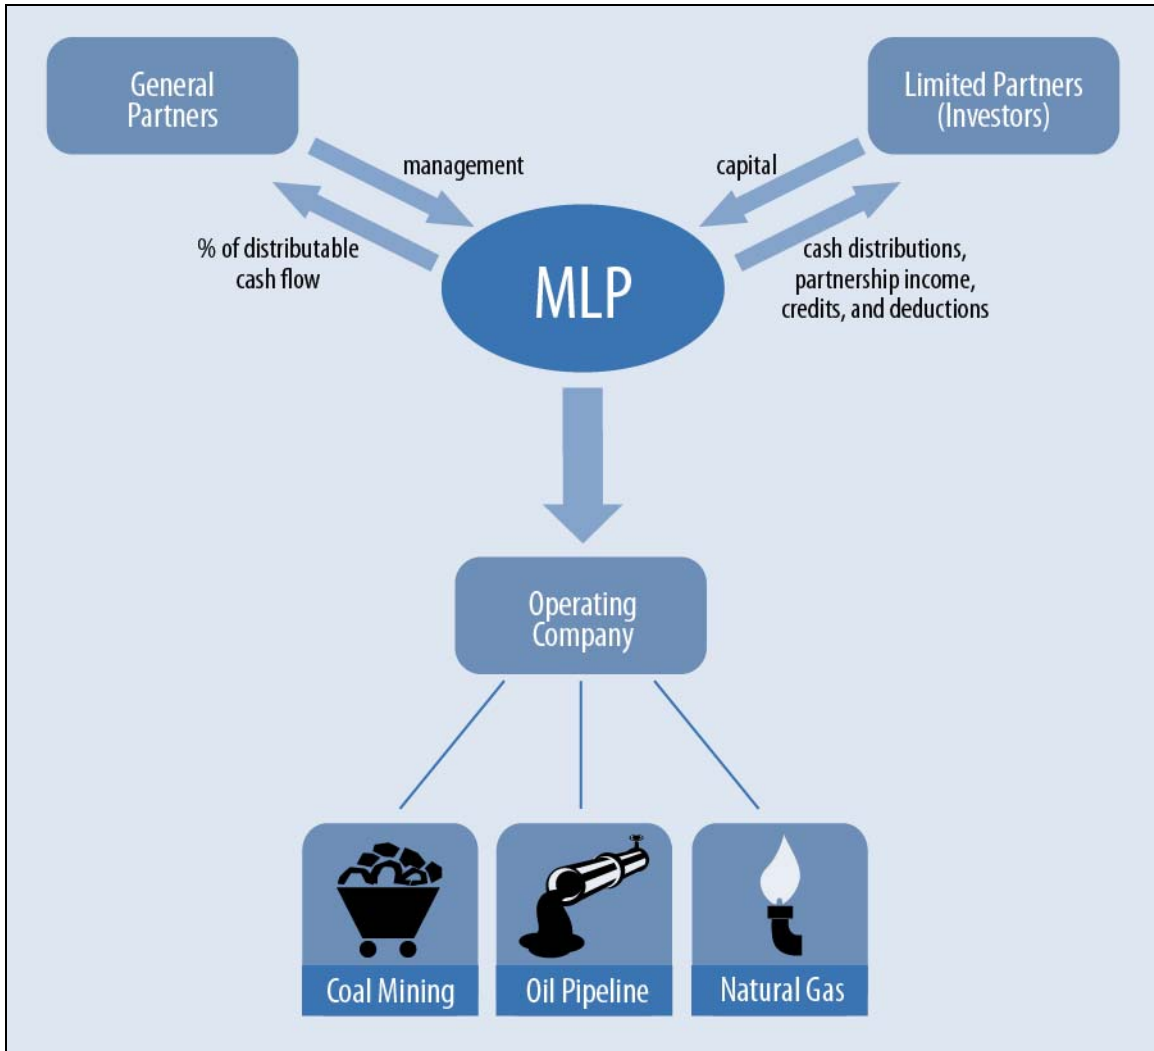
General Partners

Limited Partners (Investors)

management

capital

% of distributable cash flow

MLP

cash distributions, partnership income, credits, and deductions

Operating Company

Coal Mining

Oil Pipeline

Natural Gas